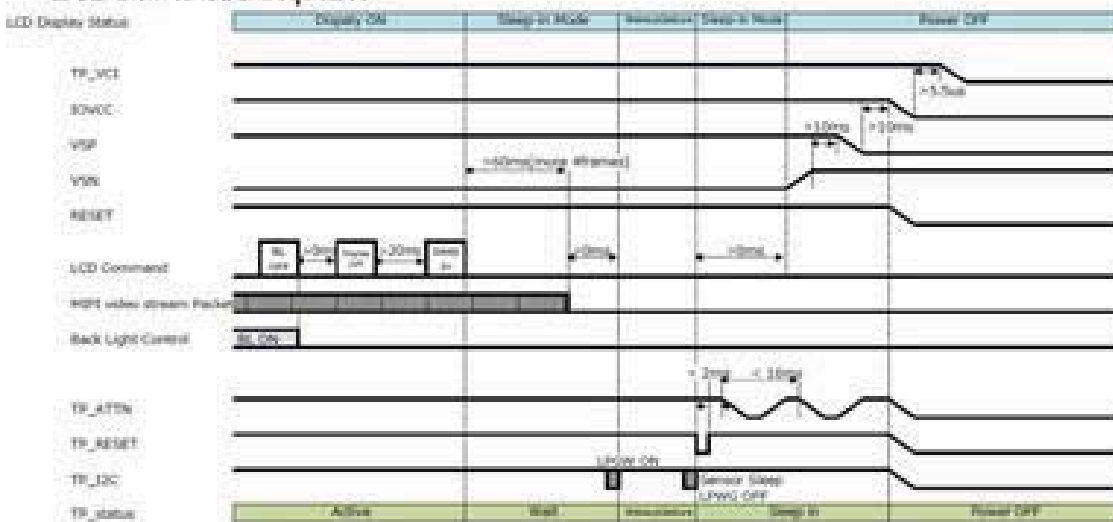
LCD Display Status
Display ON
Sleep In Mode
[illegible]
Sleep In Mode
Power OFF

TP_VCI
>5.5us
IOVCC
>10ms
VSP
>10ms
VSN
>60ms(more 4frames)
RESET
LCD Command
BL OFF
>0ms
Display OFF
>20ms
Sleep In
>0ms
>0ms
MIPI video stream Packet
Back Light Control
BL ON
< 2ms
< 10ms
TP_ATTN
TP_RESET
LPWG ON
TP_I2C
Sensor Sleep
LPWG OFF
TP_status
Active
Wait
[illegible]
Sleep In
Power OFF